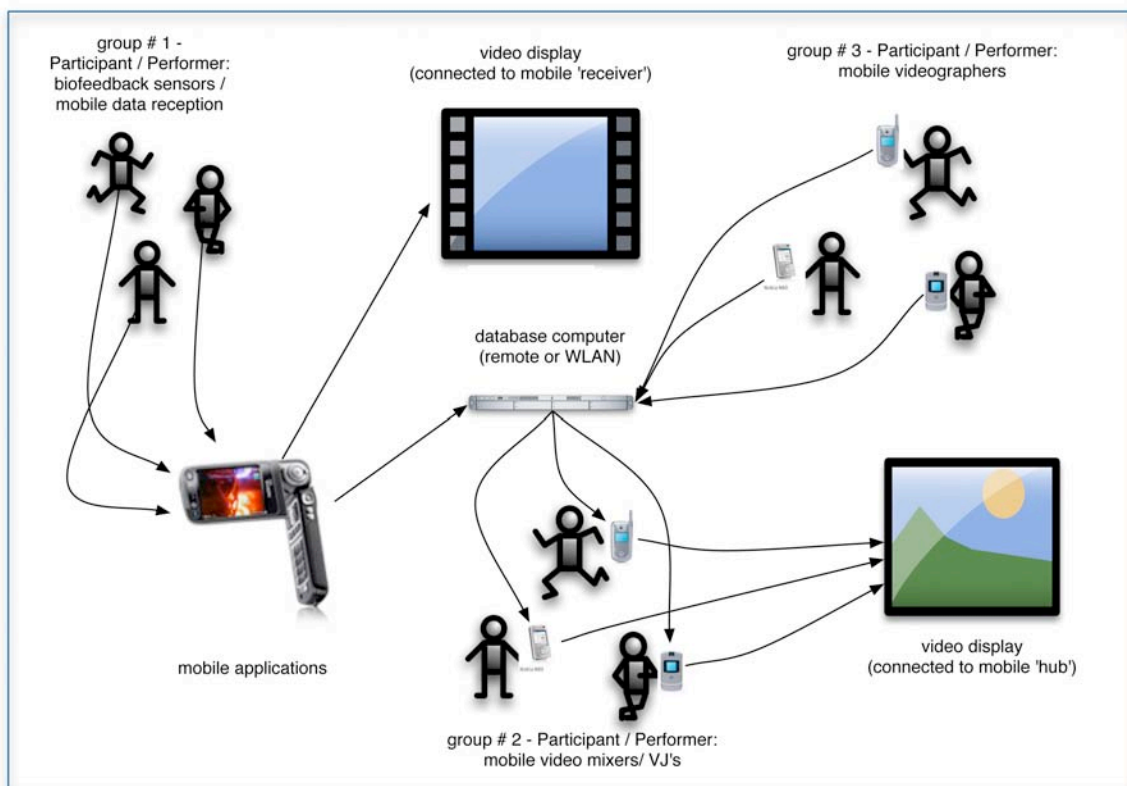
group # 1 - Participant / Performer: biofeedback sensors / mobile data reception

video display (connected to mobile 'receiver')

group # 3 - Participant / Performer: mobile videographers

database computer (remote or WLAN)

mobile applications

video display (connected to mobile 'hub')

group # 2 - Participant / Performer: mobile video mixers/ VJ's